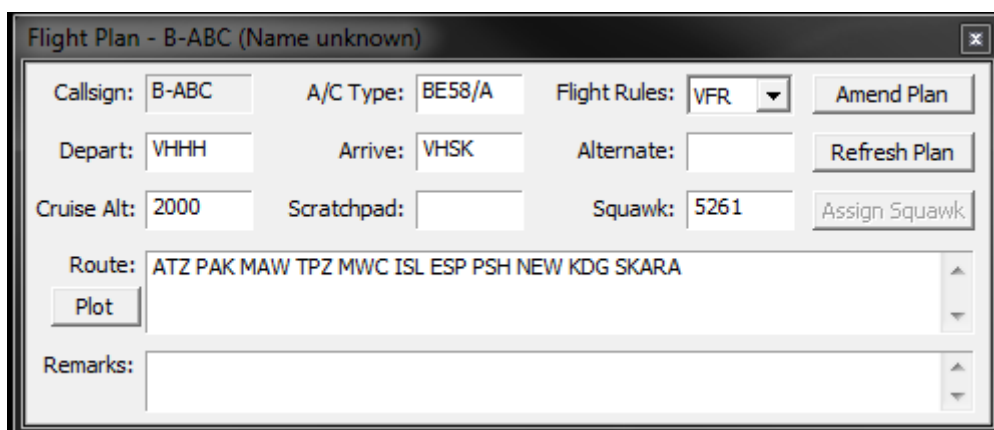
Flight Plan - B-ABC (Name unknown)

Callsign: B-ABC
A/C Type: BE58/A
Flight Rules: VFR
Amend Plan

Depart: VHHH
Arrive: VHSK
Alternate:
Refresh Plan

Cruise Alt: 2000
Scratchpad:
Squawk: 5261
Assign Squawk

Route: ATZ PAK MAW TPZ MWC ISL ESP PSH NEW KDG SKARA
Plot

Remarks: